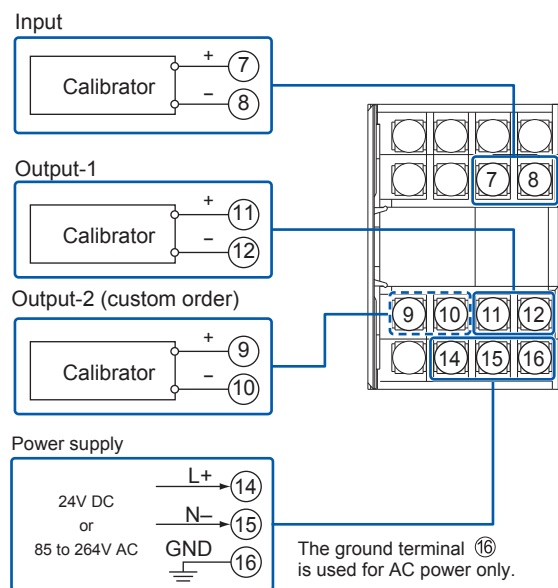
Input

Calibrator
+ 7
– 8

7 8

Output-1

Calibrator
+ 11
– 12

Output-2 (custom order)

Calibrator
+ 9
– 10

9 10 11 12
14 15 16

Power supply

24V DC
or
85 to 264V AC

L+ 14
N– 15
GND 16

The ground terminal ⑯ is used for AC power only.